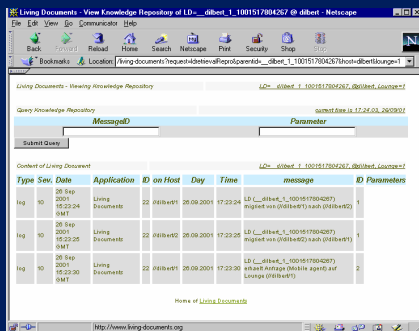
Living Documents - View Knowledge Repository of LD=__dilbert_1_1001517804267 @ dilbert - Netscape

File Edit View Go Communicator Help

Back Forward Reload Home Search Netscape Print Security Shop Stop

Bookmarks Location: //living-documents?request=dretrievalRepro&parentid=__dilbert_1_1001517804267&host=dilbert&lounge=1

Living Documents - Viewing Knowledge Repository

LD= __dilbert_1_1001517804267 @dilbert/Lounge#1

Query Knowledge Repository

current time is 17:24:03, 26/09/01

| MessageID | Parameter |
|---|---|
| | |

Submit Query

Content of Living Document

LD= __dilbert_1_1001517804267 @dilbert/Lounge#1

| Type | Sev. | Date | Application | ID | on Host | Day | Time | message | ID | Parameters |
|---|---|---|---|---|---|---|---|---|---|---|
| log | 10 | 26 Sep 2001 15:23:24 GMT | Living Documents | 22 | //dilbert/1 | 26.09.2001 | 17:23:24 | LD (__dilbert_1_1001517804267) migriert von (//dilbert/1) nach (//dilbert/2) | 1 | |
| log | 10 | 26 Sep 2001 15:23:25 GMT | Living Documents | 22 | //dilbert/2 | 26.09.2001 | 17:23:25 | LD (__dilbert_1_1001517804267) migriert von (//dilbert/2) nach (//dilbert/1) | 1 | |
| log | 10 | 26 Sep 2001 15:23:30 GMT | Living Documents | 22 | //dilbert/1 | 26.09.2001 | 17:23:30 | LD (__dilbert_1_1001517804267) erhaelt Anfrage (Mobile agent) auf Lounge (//dilbert/1) | 1 | |

Home of Living Documents

http://www.living-documents.org